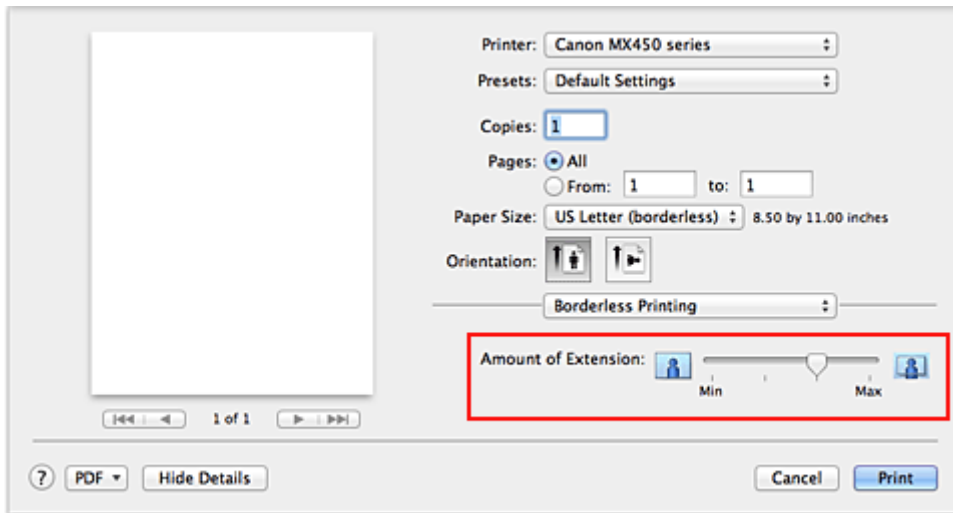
Printer: Canon MX450 series

Presets: Default Settings

Copies: 1

Pages: All

From: 1 to: 1

Paper Size: US Letter (borderless) 8.50 by 11.00 inches

Orientation:

Borderless Printing

Amount of Extension:

Min

Max

1 of 1

? PDF Hide Details

Cancel Print